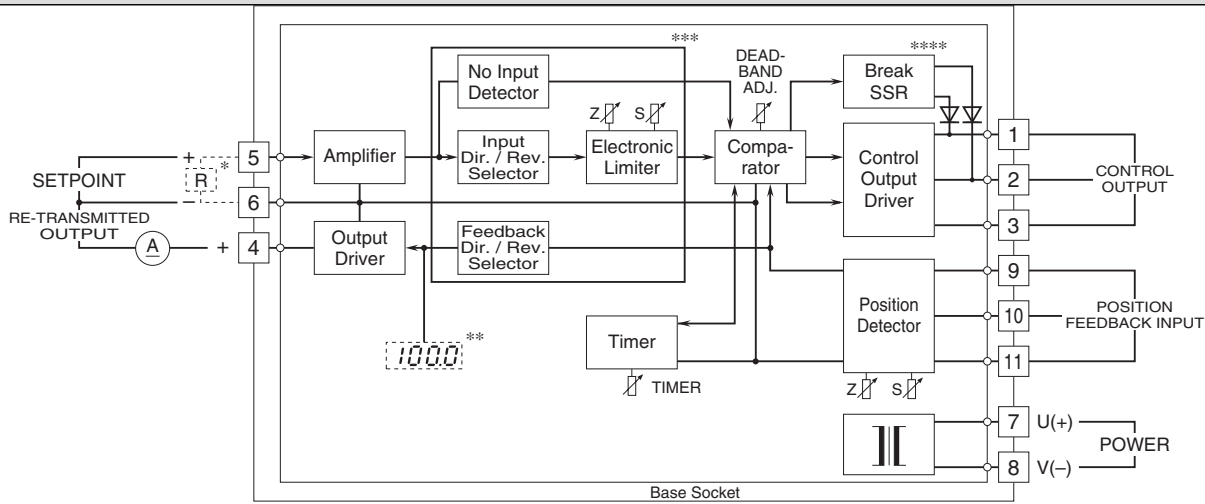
***

No Input Detector

DEAD-BAND ADJ.

****

Break SSR

Z S

+ *

SETPOINT R

–

5

Amplifier

Input Dir. / Rev. Selector

Electronic Limiter

Compa-rator

Control Output Driver

1

2

CONTROL OUTPUT

6

RE-TRANSMITTED OUTPUT

A

+ 4

Output Driver

Feedback Dir. / Rev. Selector

3

9

Position Detector

10

POSITION FEEDBACK INPUT

**

1000

Timer

11

TIMER

Z S

7 U(+)

POWER

8 V(–)

Base Socket